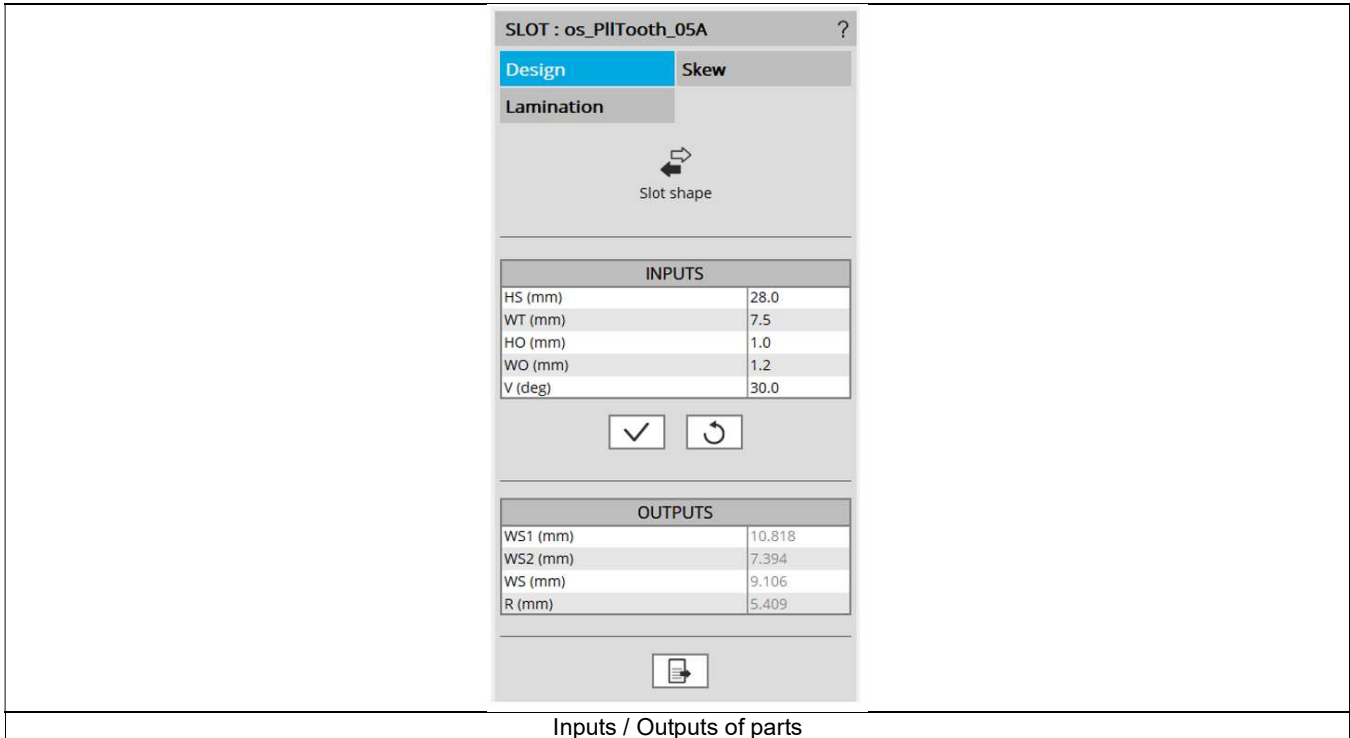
SLOT : os_PllTooth_05A ?

Design Skew

Lamination

Slot shape

| INPUTS | |
|---|---|
| HS (mm) | 28.0 |
| WT (mm) | 7.5 |
| HO (mm) | 1.0 |
| WO (mm) | 1.2 |
| V (deg) | 30.0 |

| OUTPUTS | |
|---|---|
| WS1 (mm) | 10.818 |
| WS2 (mm) | 7.394 |
| WS (mm) | 9.106 |
| R (mm) | 5.409 |

Inputs / Outputs of parts